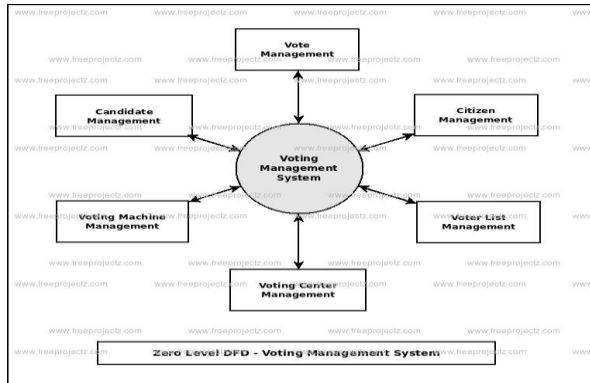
www.freeprojectz.com www.freeprojectz.com www.freeprojectz.com www.freeprojectz.com www

Vote Management

www.freeprojectz.com www.freeprojectz.com www.freeprojectz.com www.freeprojectz.com

Candidate Management

Citizen Management

Voting Management System

Voting Machine Management

Voter List Management

Voting Center Management

www.freeprojectz.com www.freeprojectz.com www.freeprojectz.com www.freeprojectz.com www

Zero Level DFD - Voting Management System